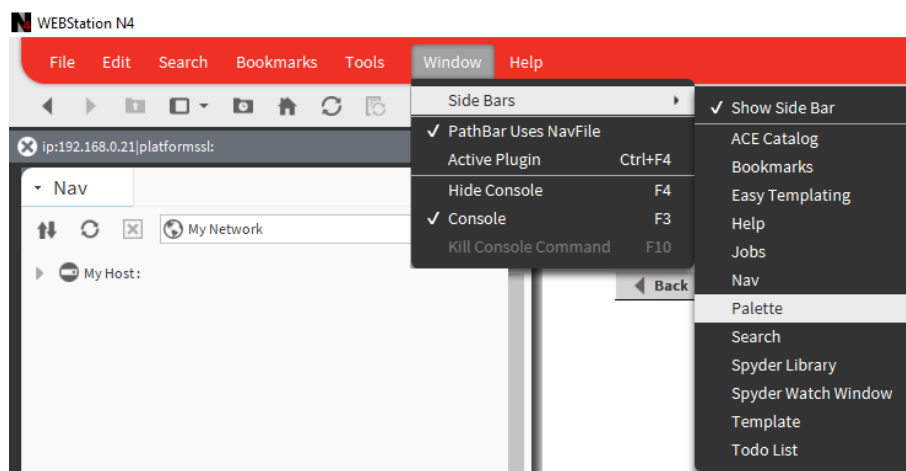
WEBStation N4

File Edit Search Bookmarks Tools Window Help

ip:192.168.0.21|platformssl:

Nav

My Network

My Host :

Side Bars
✓ PathBar Uses NavFile
Active Plugin Ctrl+F4
Hide Console F4
✓ Console F3
Kill Console Command F10

✓ Show Side Bar
ACE Catalog
Bookmarks
Easy Templating
Help
Jobs
Nav
Palette
Search
Spyder Library
Spyder Watch Window
Template
Todo List

Back